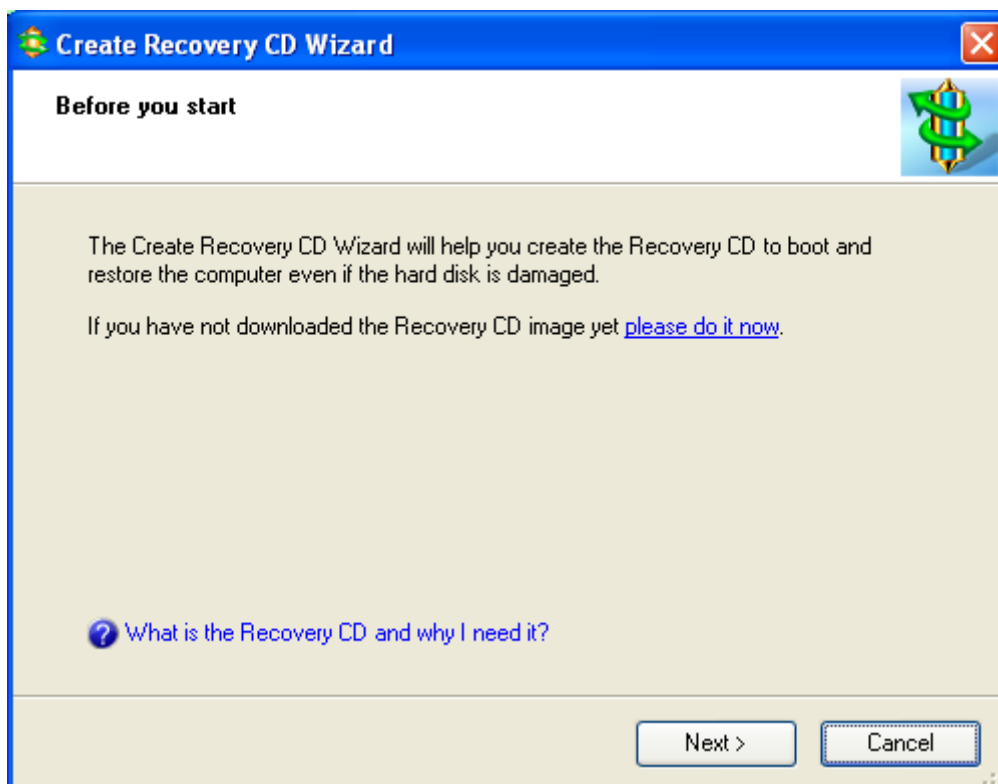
Create Recovery CD Wizard

Before you start

The Create Recovery CD Wizard will help you create the Recovery CD to boot and restore the computer even if the hard disk is damaged.

If you have not downloaded the Recovery CD image yet please do it now.

What is the Recovery CD and why I need it?

Next >

Cancel